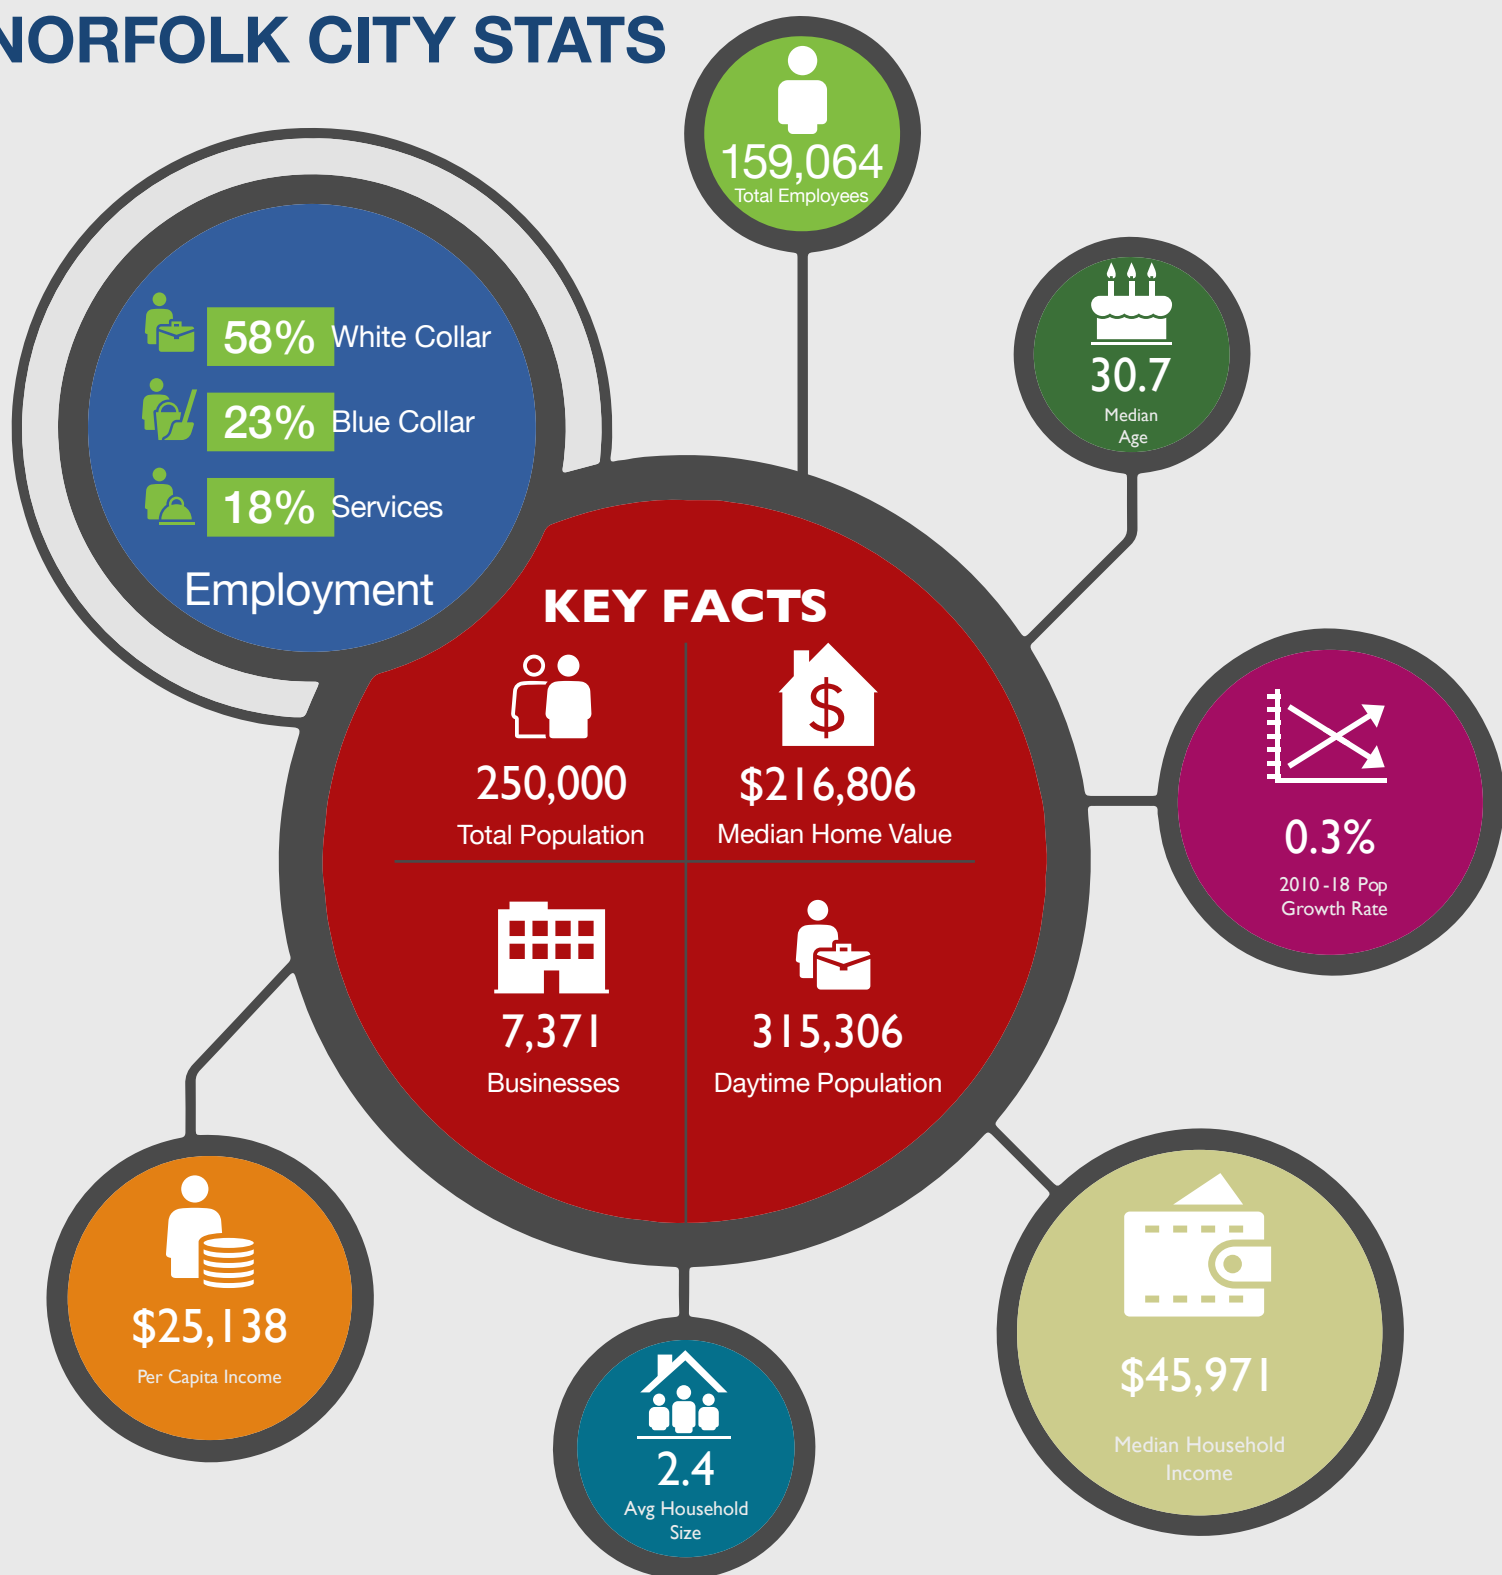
NORFOLK CITY STATS

159,064
Total Employees

58% White Collar
23% Blue Collar
18% Services
Employment

30.7
Median Age

KEY FACTS

250,000
Total Population

$216,806
Median Home Value

7,371
Businesses

315,306
Daytime Population

0.3%
2010-18 Pop Growth Rate

$25,138
Per Capita Income

2.4
Avg Household Size

$45,971
Median Household Income